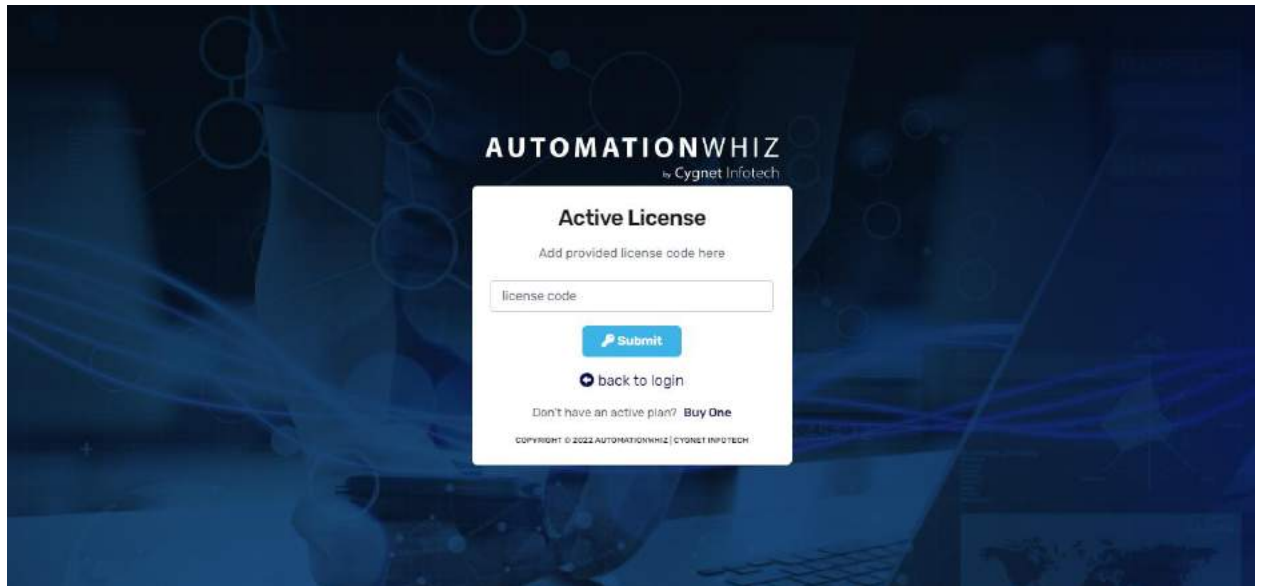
AUTOMATIONWHIZ
by Cygnet Infotech

Active License

Add provided license code here

license code

Submit

back to login

Don't have an active plan? Buy One

COPYRIGHT © 2022 AUTOMATIONWHIZ | CYGNET INFOTECH